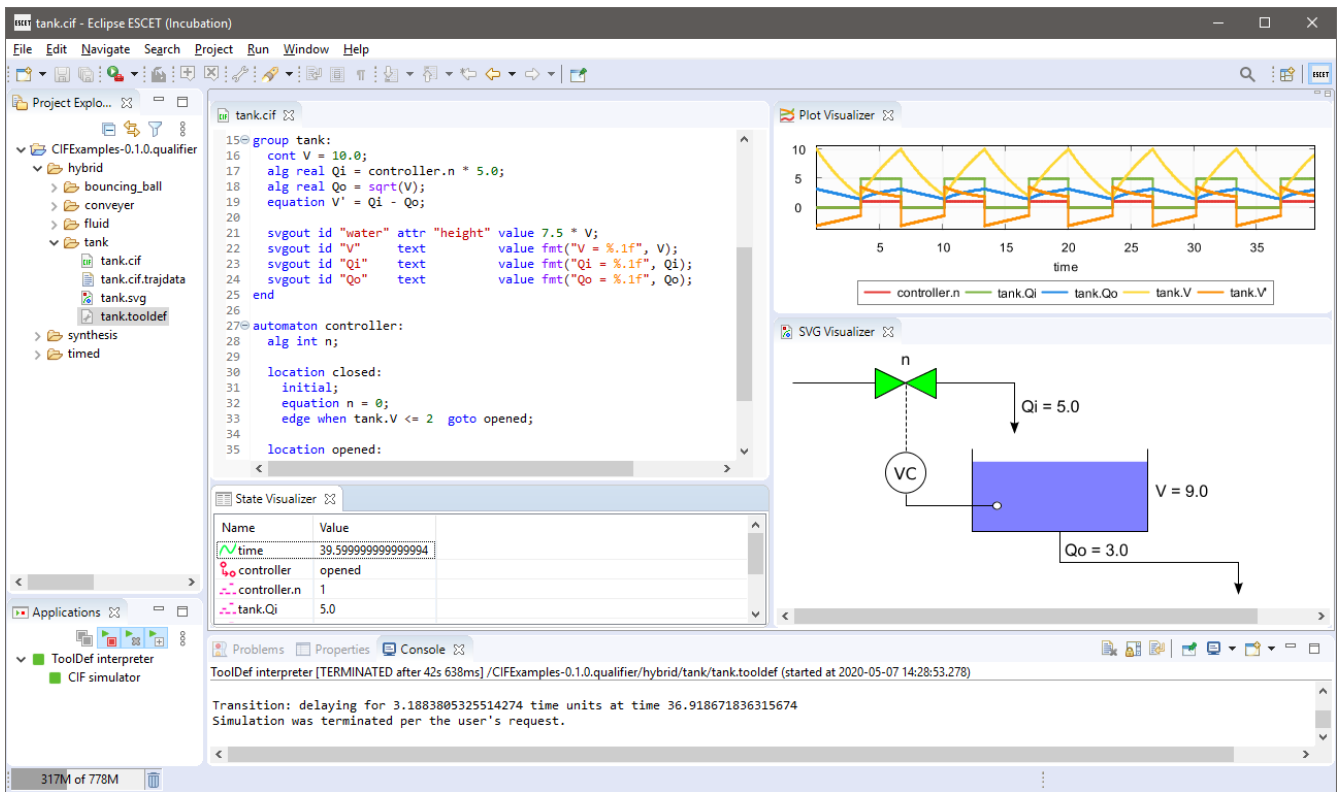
tank.cif - Eclipse ESCET (Incubation)

File Edit Navigate Search Project Run Window Help

Project Explo...

CIFExamples-0.1.0.qualifier
hybrid
bouncing_ball
conveyer
fluid
tank
tank.cif
tank.cif.trajdata
tank.svg
tank.tooldef
synthesis
timed

Applications

ToolDef interpreter
CIF simulator

tank.cif

15 group tank:
16   cont V = 10.0;
17   alg real Qi = controller.n * 5.0;
18   alg real Qo = sqrt(V);
19   equation V' = Qi - Qo;
20
21   svgout id "water" attr "height" value 7.5 * V;
22   svgout id "V"     text          value fmt("V = %.1f", V);
23   svgout id "Qi"    text          value fmt("Qi = %.1f", Qi);
24   svgout id "Qo"    text          value fmt("Qo = %.1f", Qo);
25 end
26
27 automaton controller:
28   alg int n;
29
30   location closed:
31     initial;
32     equation n = 0;
33     edge when tank.V <= 2  goto opened;
34
35   location opened:

Plot Visualizer

10
5
0
5 10 15 20 25 30 35
time
controller.n tank.Qi tank.Qo tank.V tank.V'

SVG Visualizer

n
Qi = 5.0
VC
V = 9.0
Qo = 3.0

State Visualizer

| Name | Value |
|---|---|
| time | 39.599999999999994 |
| controller | opened |
| controller.n | 1 |
| tank.Qi | 5.0 |

Problems Properties Console

ToolDef interpreter [TERMINATED after 42s 638ms] /CIFExamples-0.1.0.qualifier/hybrid/tank/tank.tooldef (started at 2020-05-07 14:28:53.278)

Transition: delaying for 3.1883805325514274 time units at time 36.918671836315674
Simulation was terminated per the user's request.

317M of 778M